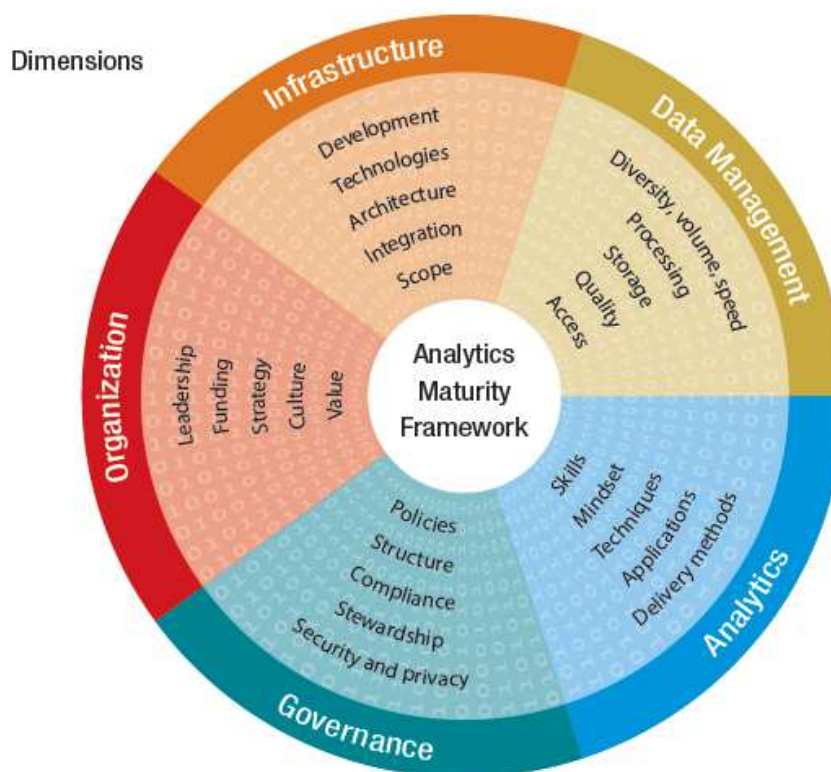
Dimensions

Infrastructure

Development
Technologies
Architecture
Integration
Scope

Data Management

Diversity, volume, speed
Processing
Storage
Quality
Access

Analytics

Skills
Mindset
Techniques
Applications
Delivery methods

Governance

Policies
Structure
Compliance
Stewardship
Security and privacy

Organization

Leadership
Funding
Strategy
Culture
Value

Analytics Maturity Framework